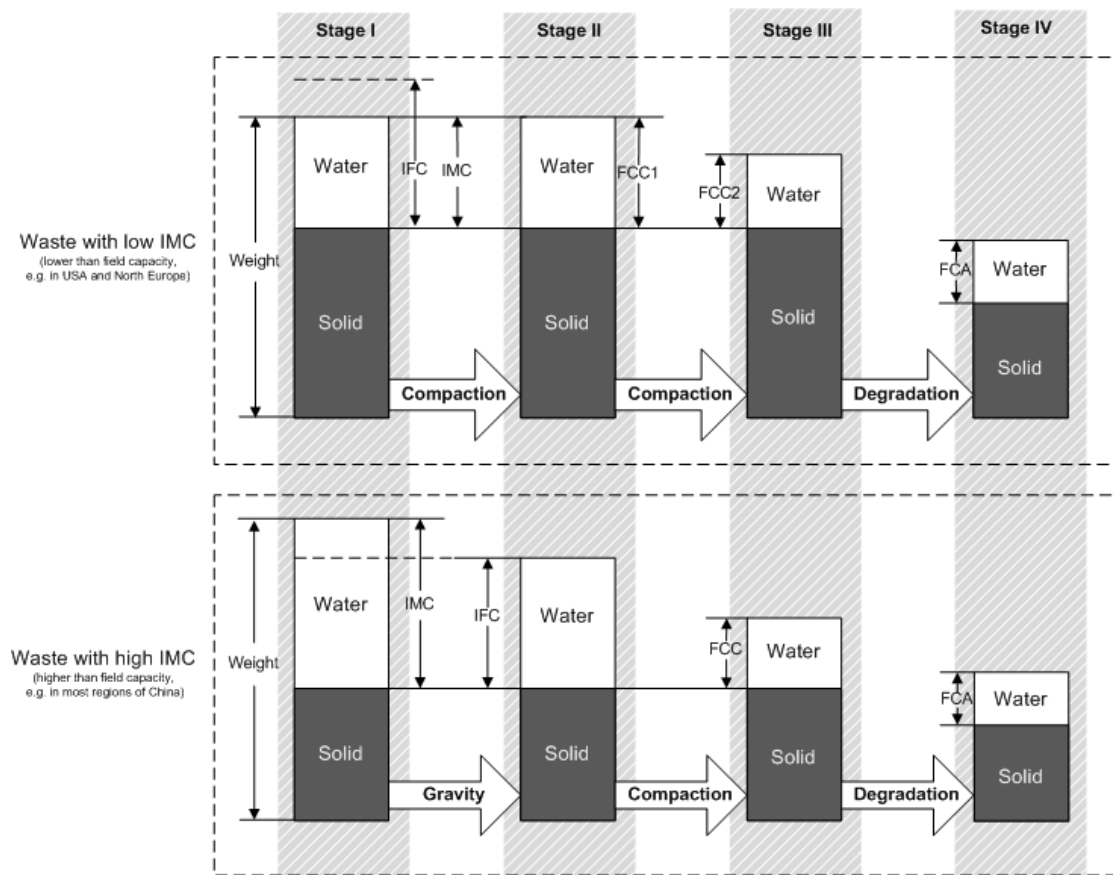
Stage I
Stage II
Stage III
Stage IV

Waste with low IMC
(lower than field capacity, e.g. in USA and North Europe)

Weight
Water
IFC
IMC
Water
FCC1
FCC2
Water
FCA
Water
Solid
Solid
Solid
Solid
Compaction
Compaction
Degradation

Waste with high IMC
(higher than field capacity, e.g. in most regions of China)

Weight
Water
IMC
IFC
Water
FCC
Water
FCA
Water
Solid
Solid
Solid
Solid
Gravity
Compaction
Degradation